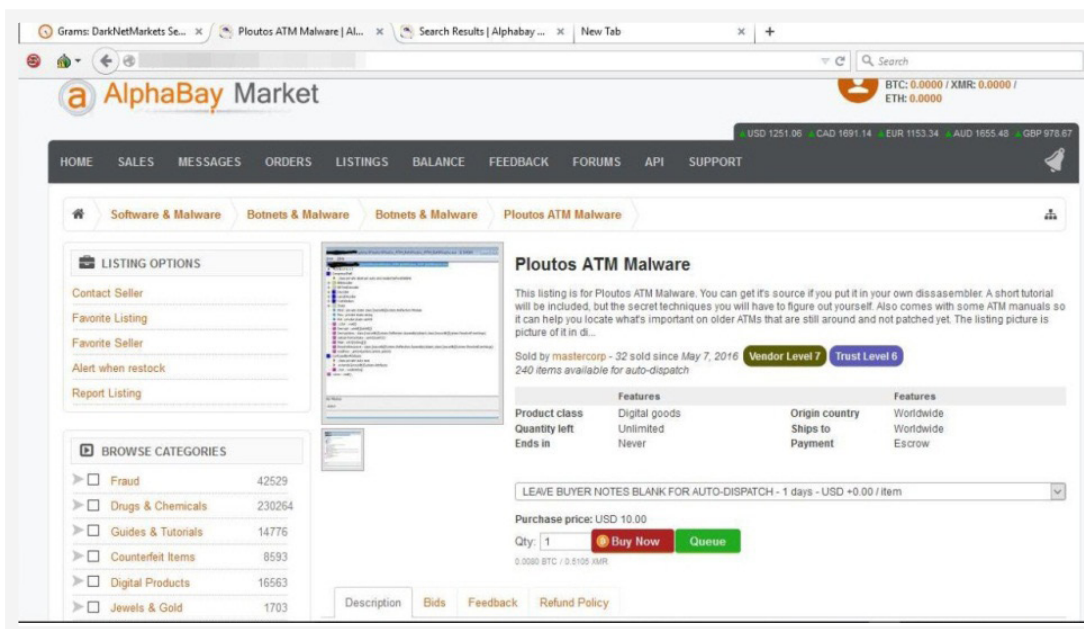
Grams: DarkNetMarkets Se... × Ploutos ATM Malware | Al... × Search Results | Alphabay ... × New Tab × +

Search

AlphaBay Market

BTC: 0.0000 / XMR: 0.0000 / ETH: 0.0000

USD 1251.06 CAD 1691.14 EUR 1153.34 AUD 1655.48 GBP 978.67

HOME SALES MESSAGES ORDERS LISTINGS BALANCE FEEDBACK FORUMS API SUPPORT

Software & Malware Botnets & Malware Botnets & Malware Ploutos ATM Malware

LISTING OPTIONS

Contact Seller

Favorite Listing

Favorite Seller

Alert when restock

Report Listing

BROWSE CATEGORIES

| Fraud | 42529 |
|---|---|
| Drugs & Chemicals | 230264 |
| Guides & Tutorials | 14776 |
| Counterfeit Items | 8593 |
| Digital Products | 16563 |
| Jewels & Gold | 1703 |

Ploutos ATM Malware

This listing is for Ploutos ATM Malware. You can get it's source if you put it in your own dissasembler. A short tutorial will be included, but the secret techniques you will have to figure out yourself. Also comes with some ATM manuals so it can help you locate what's important on older ATMs that are still around and not patched yet. The listing picture is picture of it in di...

Sold by mastercorp - 32 sold since May 7, 2016 Vendor Level 7 Trust Level 6

240 items available for auto-dispatch

| | Features | | Features |
|---|---|---|---|
| Product class | Digital goods | Origin country | Worldwide |
| Quantity left | Unlimited | Ships to | Worldwide |
| Ends in | Never | Payment | Escrow |

LEAVE BUYER NOTES BLANK FOR AUTO-DISPATCH - 1 days - USD +0.00 / item

Purchase price: USD 10.00

Qty: 1 Buy Now Queue

0.0080 BTC / 0.5105 XMR

Description Bids Feedback Refund Policy